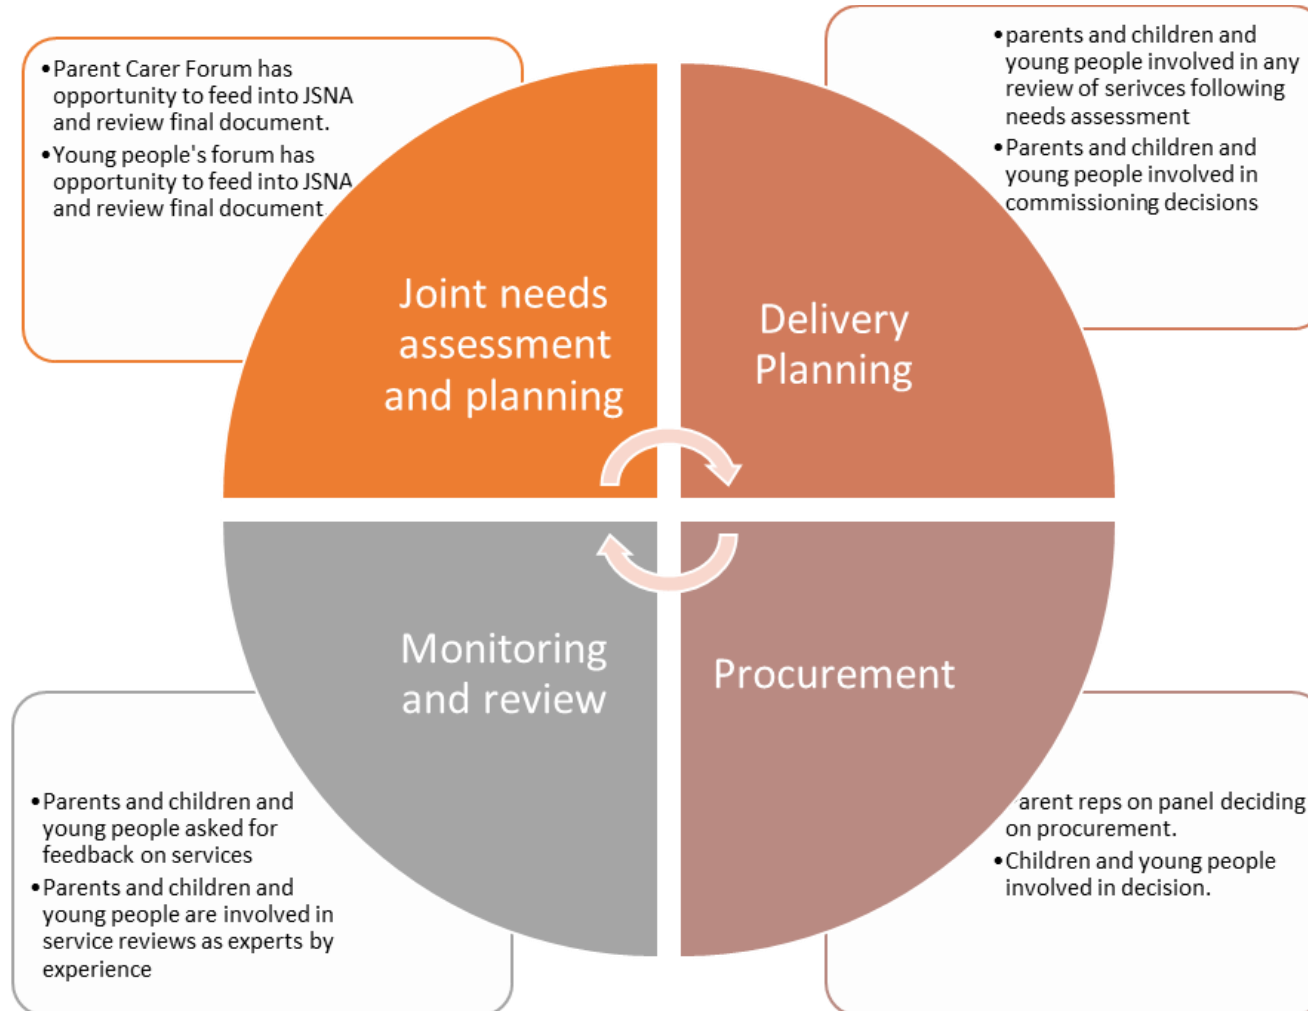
• Parent Carer Forum has opportunity to feed into JSNA and review final document.
• Young people's forum has opportunity to feed into JSNA and review final document

• parents and children and young people involved in any review of serivces following needs assessment
• Parents and children and young people involved in commissioning decisions

Joint needs assessment and planning

Delivery Planning

Monitoring and review

Procurement

• Parents and children and young people asked for feedback on services
• Parents and children and young people are involved in service reviews as experts by experience

• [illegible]arent reps on panel deciding on procurement.
• Children and young people involved in decision.